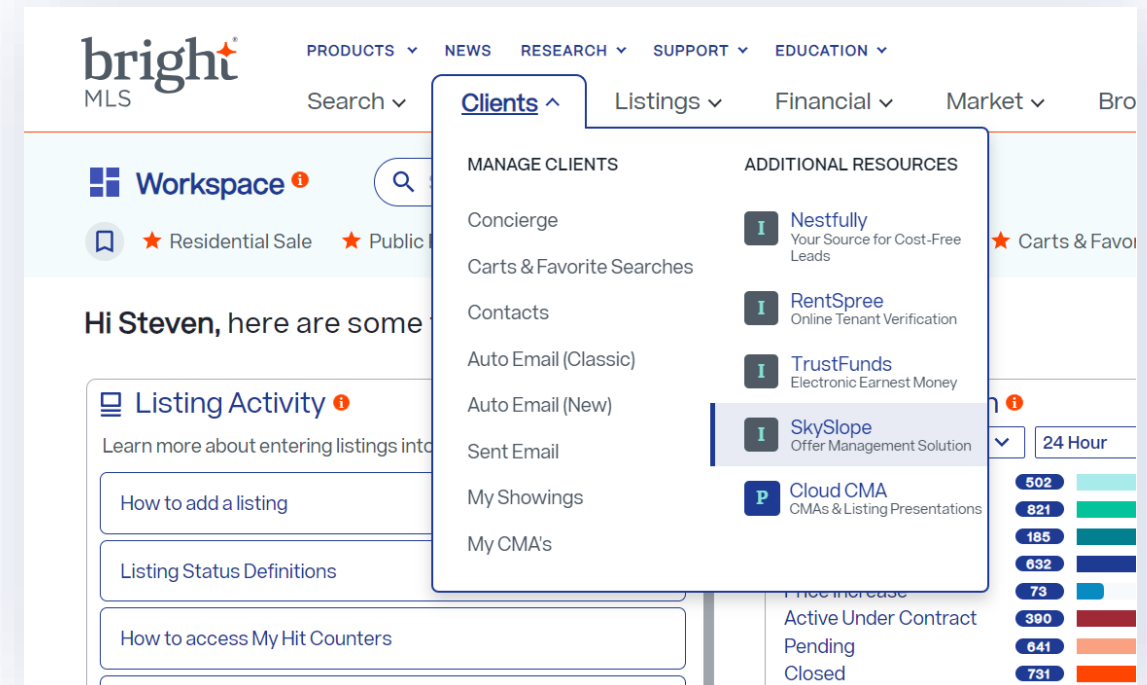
bright MLS

PRODUCTS NEWS RESEARCH SUPPORT EDUCATION

Search Clients Listings Financial Market Bro

Workspace

Residential Sale Public

Carts & Favor

Hi Steven, here are some

Listing Activity

Learn more about entering listings into

How to add a listing

Listing Status Definitions

How to access My Hit Counters

MANAGE CLIENTS

Concierge

Carts & Favorite Searches

Contacts

Auto Email (Classic)

Auto Email (New)

Sent Email

My Showings

My CMA's

ADDITIONAL RESOURCES

I Nestfully
Your Source for Cost-Free Leads

I RentSpree
Online Tenant Verification

I TrustFunds
Electronic Earnest Money

I SkySlope
Offer Management Solution

P Cloud CMA
CMAs & Listing Presentations

24 Hour

502
821
185
632
Price Increase 73
Active Under Contract 390
Pending 641
Closed 731